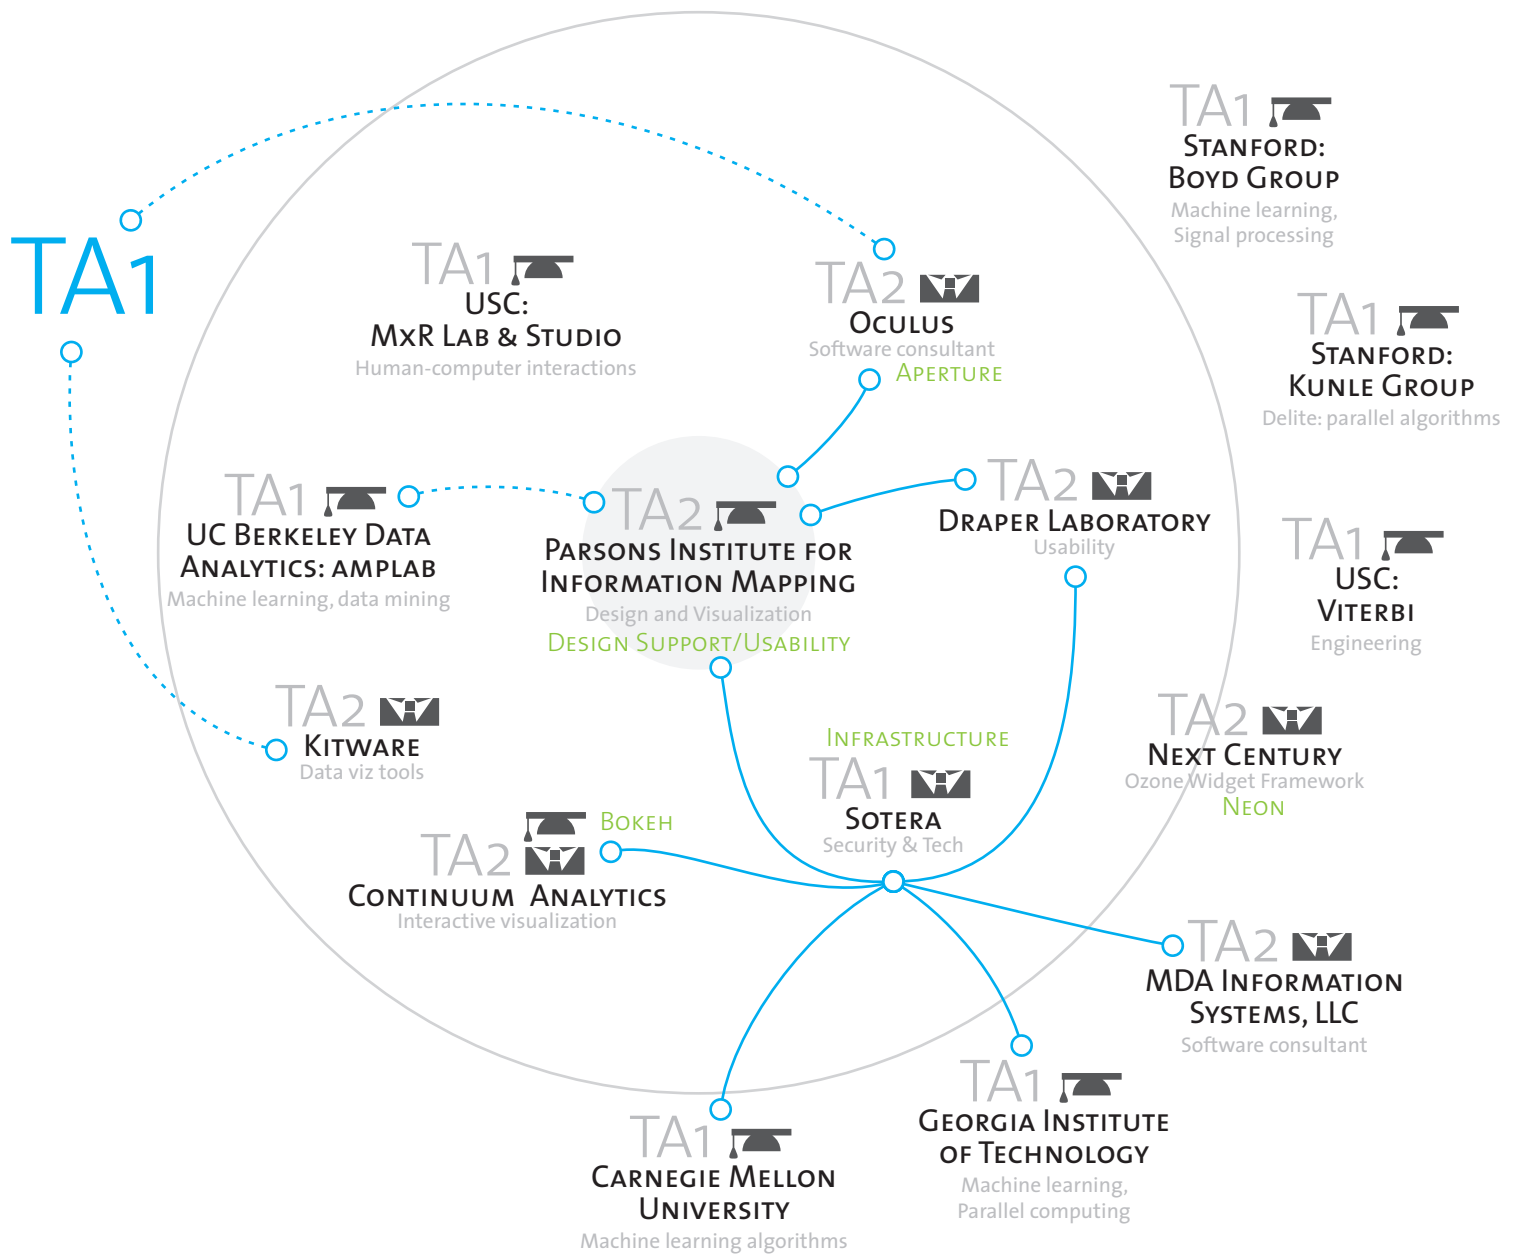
TA1

TA1
Stanford:
Boyd Group
Machine learning,
Signal processing

TA1
USC:
MxR Lab & Studio
Human-computer interactions

TA2
Oculus
Software consultant
Aperture

TA1
Stanford:
Kunle Group
Delite: parallel algorithms

TA1
UC Berkeley Data Analytics: AMPLab
Machine learning, data mining

TA2
Parsons Institute for Information Mapping
Design and Visualization
Design Support/Usability

TA2
Draper Laboratory
Usability

TA1
USC:
Viterbi
Engineering

TA2
Kitware
Data viz tools

Infrastructure
TA1
Sotera
Security & Tech

TA2
Next Century
Ozone Widget Framework
Neon

TA2
Bokeh
Continuum Analytics
Interactive visualization

TA2
MDA Information Systems, LLC
Software consultant

TA1
Georgia Institute of Technology
Machine learning,
Parallel computing

TA1
Carnegie Mellon University
Machine learning algorithms